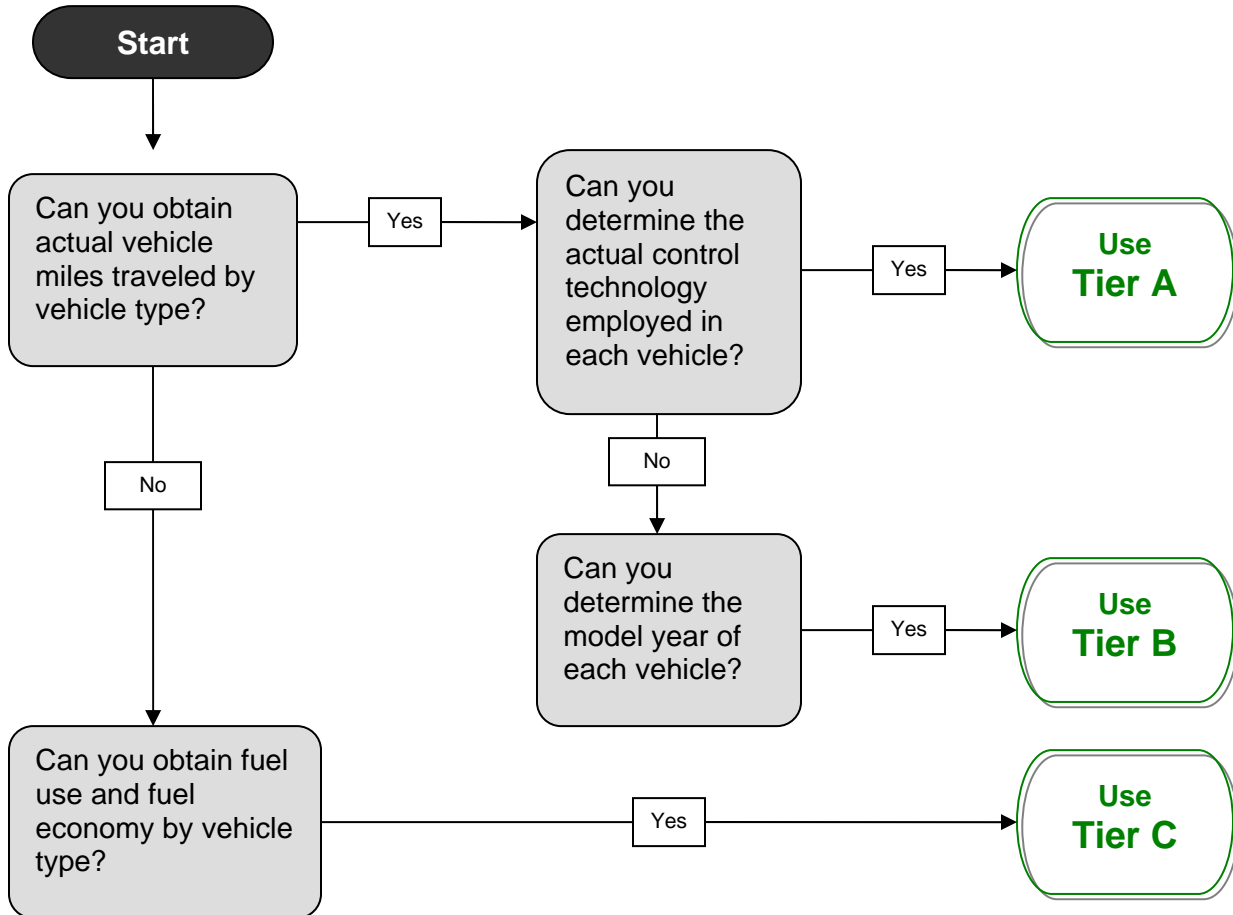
Start

Can you obtain actual vehicle miles traveled by vehicle type?

Yes

Can you determine the actual control technology employed in each vehicle?

Yes

Use
Tier A

No

No

Can you determine the model year of each vehicle?

Yes

Use
Tier B

Can you obtain fuel use and fuel economy by vehicle type?

Yes

Use
Tier C